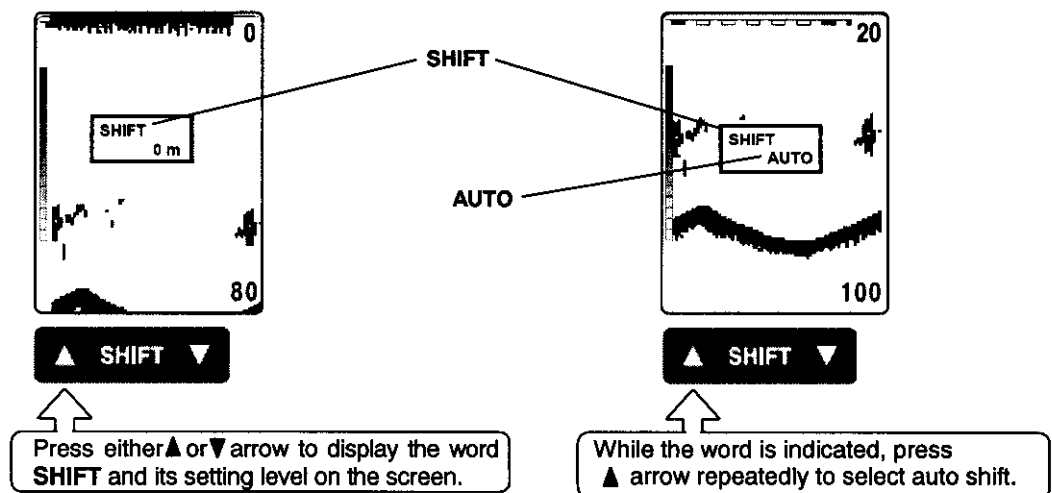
0

SHIFT
0 m

80

▲ SHIFT ▼

Press either ▲ or ▼ arrow to display the word **SHIFT** and its setting level on the screen.

SHIFT

AUTO

20

SHIFT
AUTO

100

▲ SHIFT ▼

While the word is indicated, press ▲ arrow repeatedly to select auto shift.